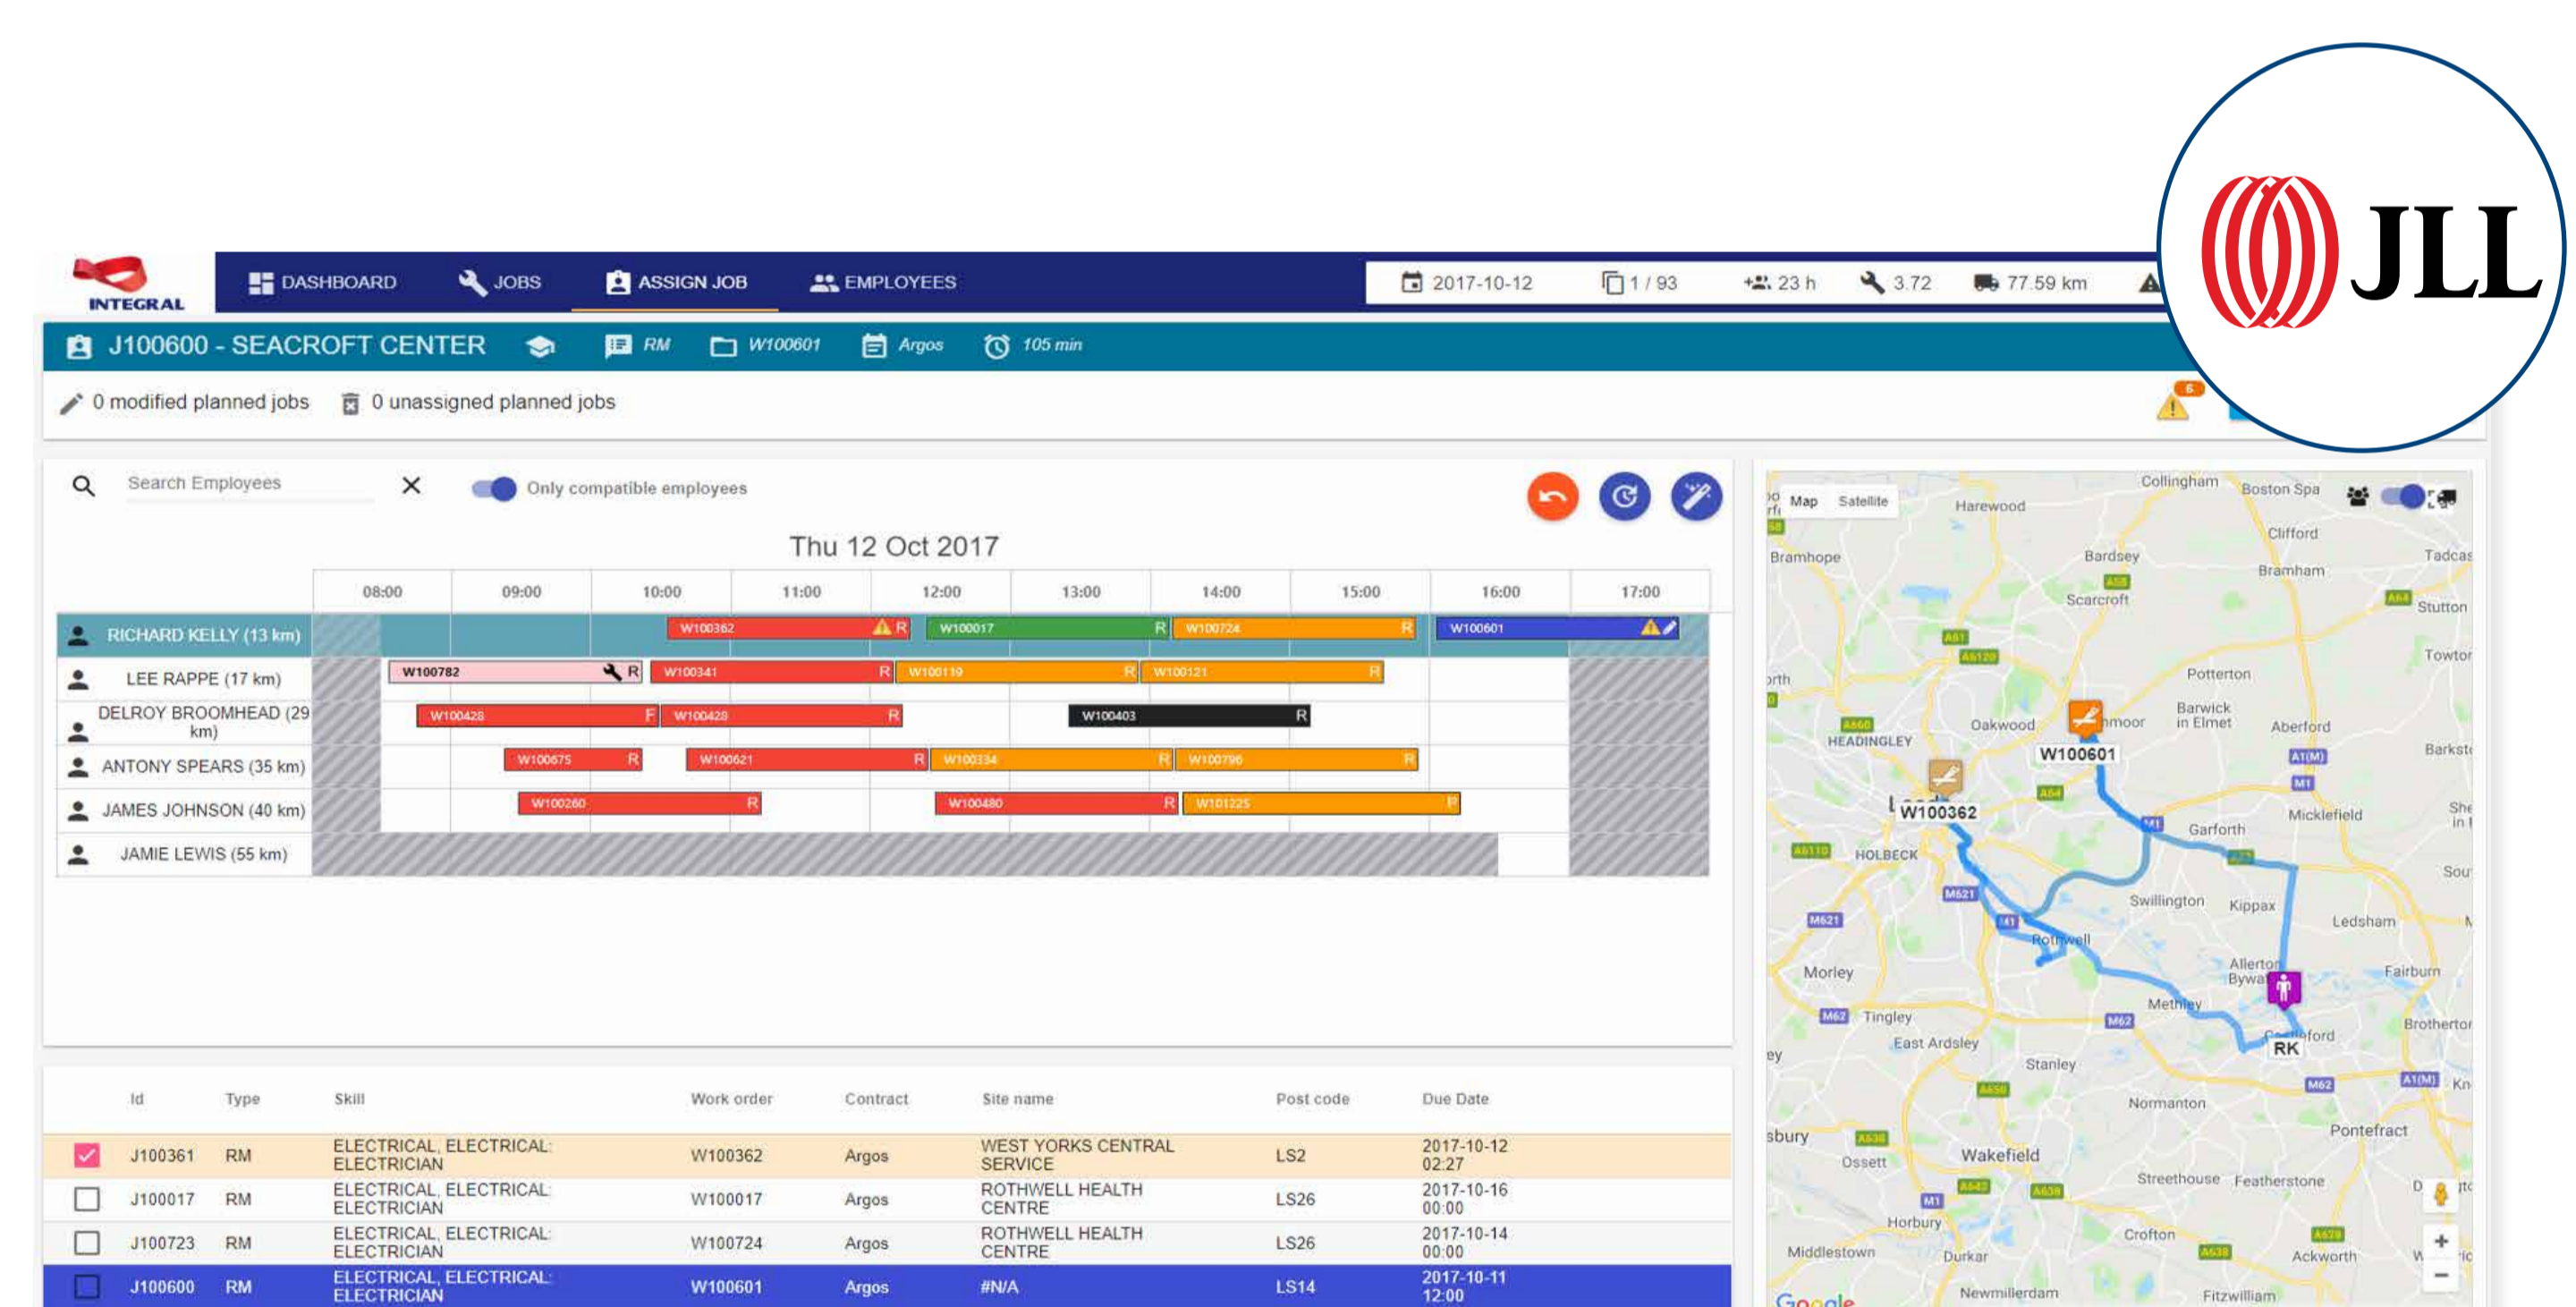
INTEGRAL

DASHBOARD JOBS ASSIGN JOB EMPLOYEES

2017-10-12 1 / 93 23 h 3.72 77.59 km

JLL

J100600 - SEACROFT CENTER RM W100601 Argos 105 min

0 modified planned jobs 0 unassigned planned jobs

Search Employees

Only compatible employees

Thu 12 Oct 2017

| | 08:00 | 09:00 | 10:00 | 11:00 | 12:00 | 13:00 | 14:00 | 15:00 | 16:00 | 17:00 |
|---|---|---|---|---|---|---|---|---|---|---|
| RICHARD KELLY (13 km) | W100362 R | W100017 R | W100724 R | W100601 | | | | | | |
| LEE RAPPE (17 km) | W100782 R | W100341 R | W100119 R | W100121 R | | | | | | |
| DELROY BROOMHEAD (29 km) | W100428 F | W100428 R | W100403 R | | | | | | | |
| ANTONY SPEARS (35 km) | W100675 R | W100621 R | W100334 R | W100796 R | | | | | | |
| JAMES JOHNSON (40 km) | W100260 R | W100480 R | W101225 F | | | | | | | |
| JAMIE LEWIS (55 km) | | | | | | | | | | |

| | Id | Type | Skill | Work order | Contract | Site name | Post code | Due Date |
|---|---|---|---|---|---|---|---|---|
| ☑ | J100361 | RM | ELECTRICAL, ELECTRICAL: ELECTRICIAN | W100362 | Argos | WEST YORKS CENTRAL SERVICE | LS2 | 2017-10-12 02:27 |
| ☐ | J100017 | RM | ELECTRICAL, ELECTRICAL: ELECTRICIAN | W100017 | Argos | ROTHWELL HEALTH CENTRE | LS26 | 2017-10-16 00:00 |
| ☐ | J100723 | RM | ELECTRICAL, ELECTRICAL: ELECTRICIAN | W100724 | Argos | ROTHWELL HEALTH CENTRE | LS26 | 2017-10-14 00:00 |
| ☐ | J100600 | RM | ELECTRICAL, ELECTRICAL: ELECTRICIAN | W100601 | Argos | #N/A | LS14 | 2017-10-11 12:00 |

Map Satellite

Collingham Boston Spa Harewood Clifford Bramhope Bardsey Tadcas Bramham Scarcroft Stutton Towtor Potterton Barwick in Elmet Oakwood Aberford HEADINGLEY W100601 Barkst W100362 Micklefield Garforth HOLBECK Swillington Kippax Ledsham Rothwell Morley Allerton Bywater Fairburn Methley Tingley RK Brotherton East Ardsley Stanley Normanton Pontefract Ossett Wakefield Streethouse Featherstone Horbury Crofton Middlestown Durkar Ackworth Newmillerdam Fitzwilliam Google